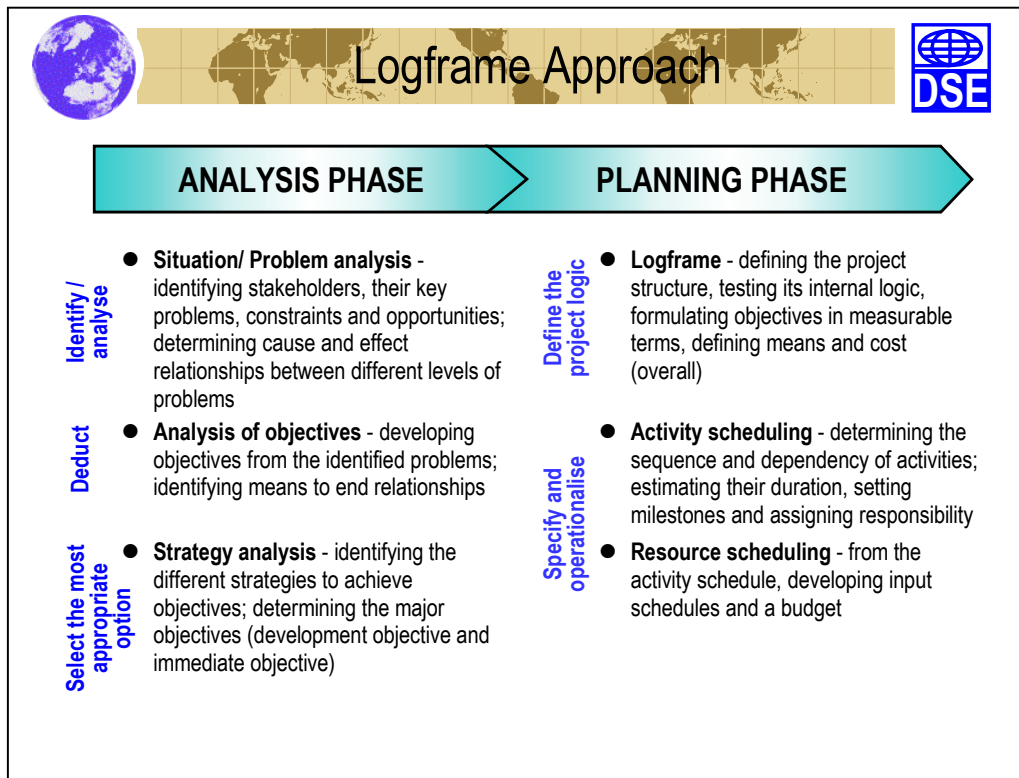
Logframe Approach

DSE

ANALYSIS PHASE

PLANNING PHASE

Identify / analyse

● **Situation/ Problem analysis** - identifying stakeholders, their key problems, constraints and opportunities; determining cause and effect relationships between different levels of problems

Deduct

● **Analysis of objectives** - developing objectives from the identified problems; identifying means to end relationships

Select the most appropriate option

● **Strategy analysis** - identifying the different strategies to achieve objectives; determining the major objectives (development objective and immediate objective)

Define the project logic

● **Logframe** - defining the project structure, testing its internal logic, formulating objectives in measurable terms, defining means and cost (overall)

Specify and operationalise

● **Activity scheduling** - determining the sequence and dependency of activities; estimating their duration, setting milestones and assigning responsibility

● **Resource scheduling** - from the activity schedule, developing input schedules and a budget